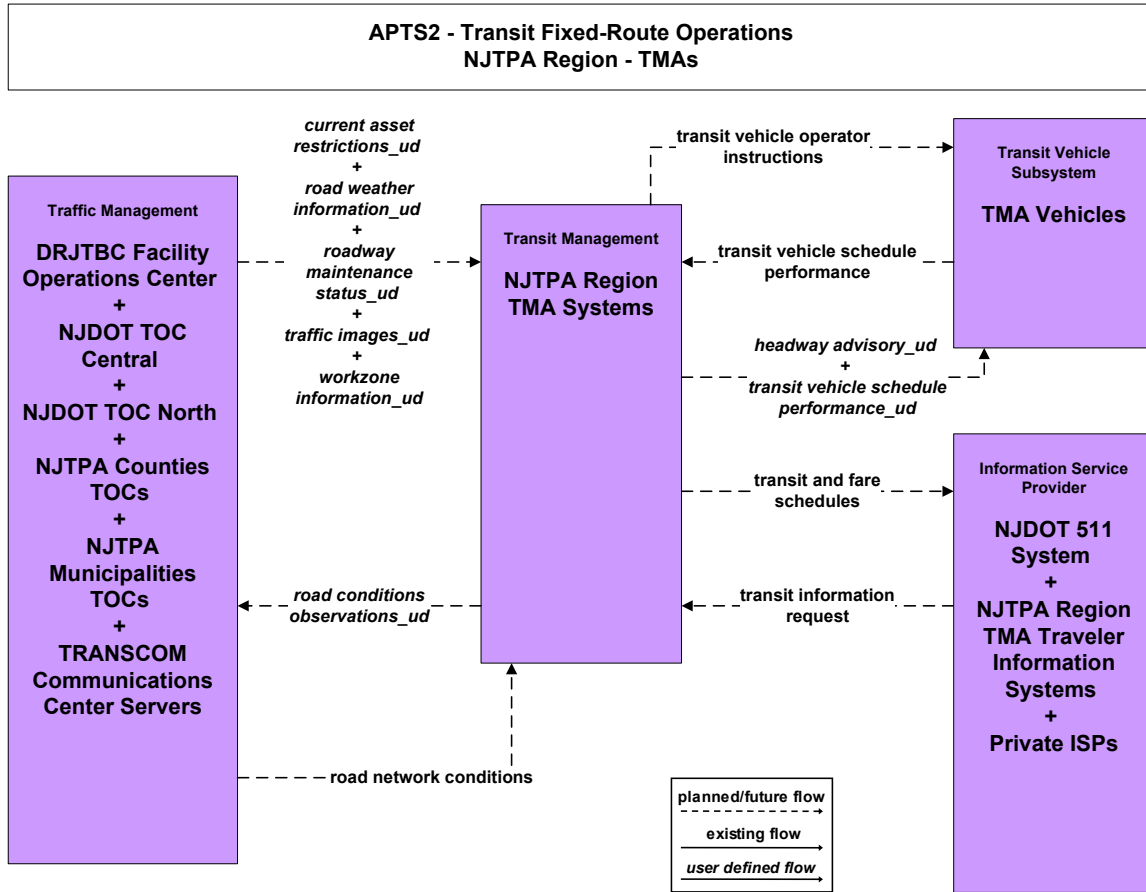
APTS2 - Transit Fixed-Route Operations
NJTPA Region - TMAs

Traffic Management

DRJTBC Facility Operations Center
+
NJDOT TOC Central
+
NJDOT TOC North
+
NJTPA Counties TOCs
+
NJTPA Municipalities TOCs
+
TRANSCOM Communications Center Servers

current asset restrictions_ud
+
road weather information_ud
+
roadway maintenance status_ud
+
traffic images_ud
+
workzone information_ud

road conditions observations_ud

road network conditions

Transit Management

NJTPA Region TMA Systems

transit vehicle operator instructions

transit vehicle schedule performance

headway advisory_ud
+
transit vehicle schedule performance_ud

transit and fare schedules

transit information request

Transit Vehicle Subsystem

TMA Vehicles

Information Service Provider

NJDOT 511 System
+
NJTPA Region TMA Traveler Information Systems
+
Private ISPs

planned/future flow
existing flow
user defined flow